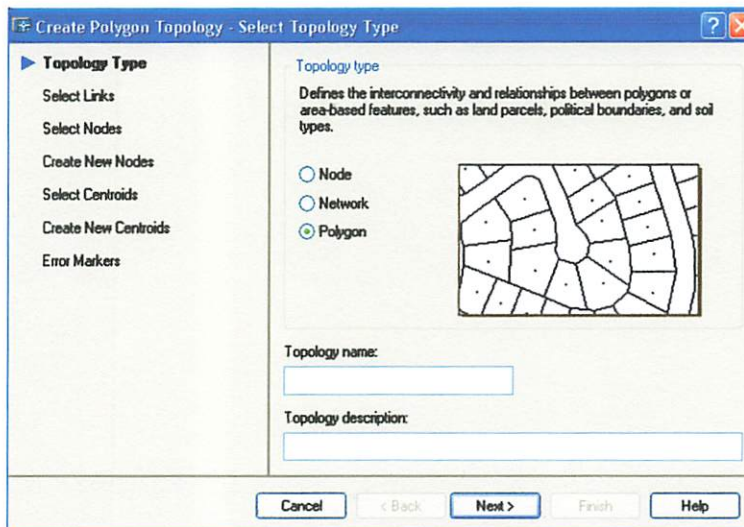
Create Polygon Topology - Select Topology Type

Topology Type
Select Links
Select Nodes
Create New Nodes
Select Centroids
Create New Centroids
Error Markers

Topology type

Defines the interconnectivity and relationships between polygons or area-based features, such as land parcels, political boundaries, and soil types.

Node
Network
Polygon

Topology name:

Topology description:

Cancel
< Back
Next >
Finish
Help